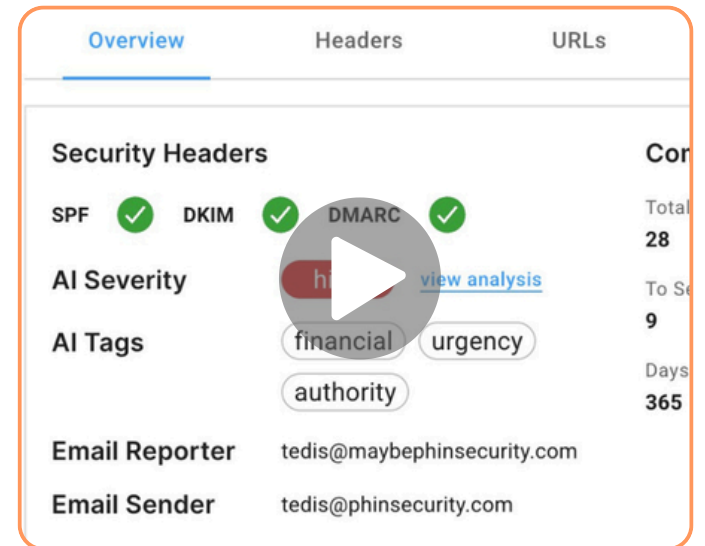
Overview Headers URLs

Security Headers

SPF DKIM DMARC

AI Severity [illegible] view analysis

AI Tags financial urgency authority

Email Reporter tedis@maybephinsecurity.com

Email Sender tedis@phinsecurity.com

Co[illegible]

Total
28

To S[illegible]
9

Days
365